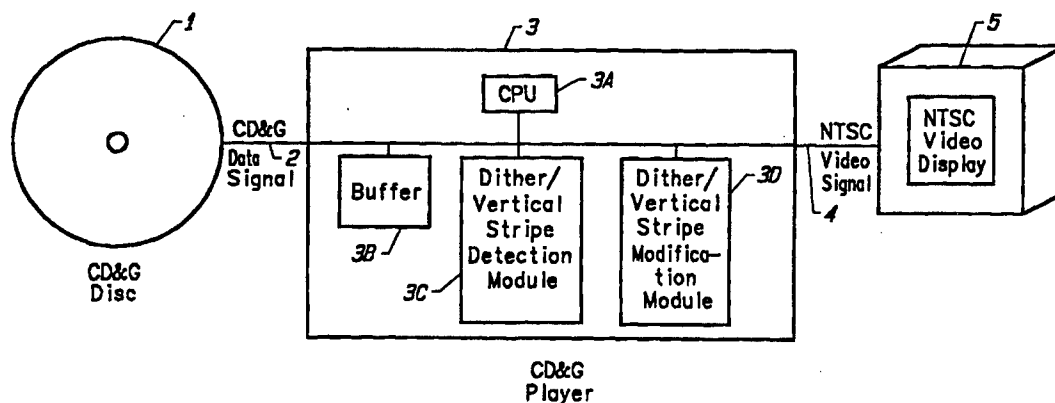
1

3

5

CPU

3A

CD&G

NTSC

NTSC Video Display

Data 2

Signal

Buffer

Dither/ Vertical Stripe Detection Module

Dither/ Vertical Stripe Modification Module

3D

Video Signal

4

3B

3C

CD&G Disc

CD&G Player